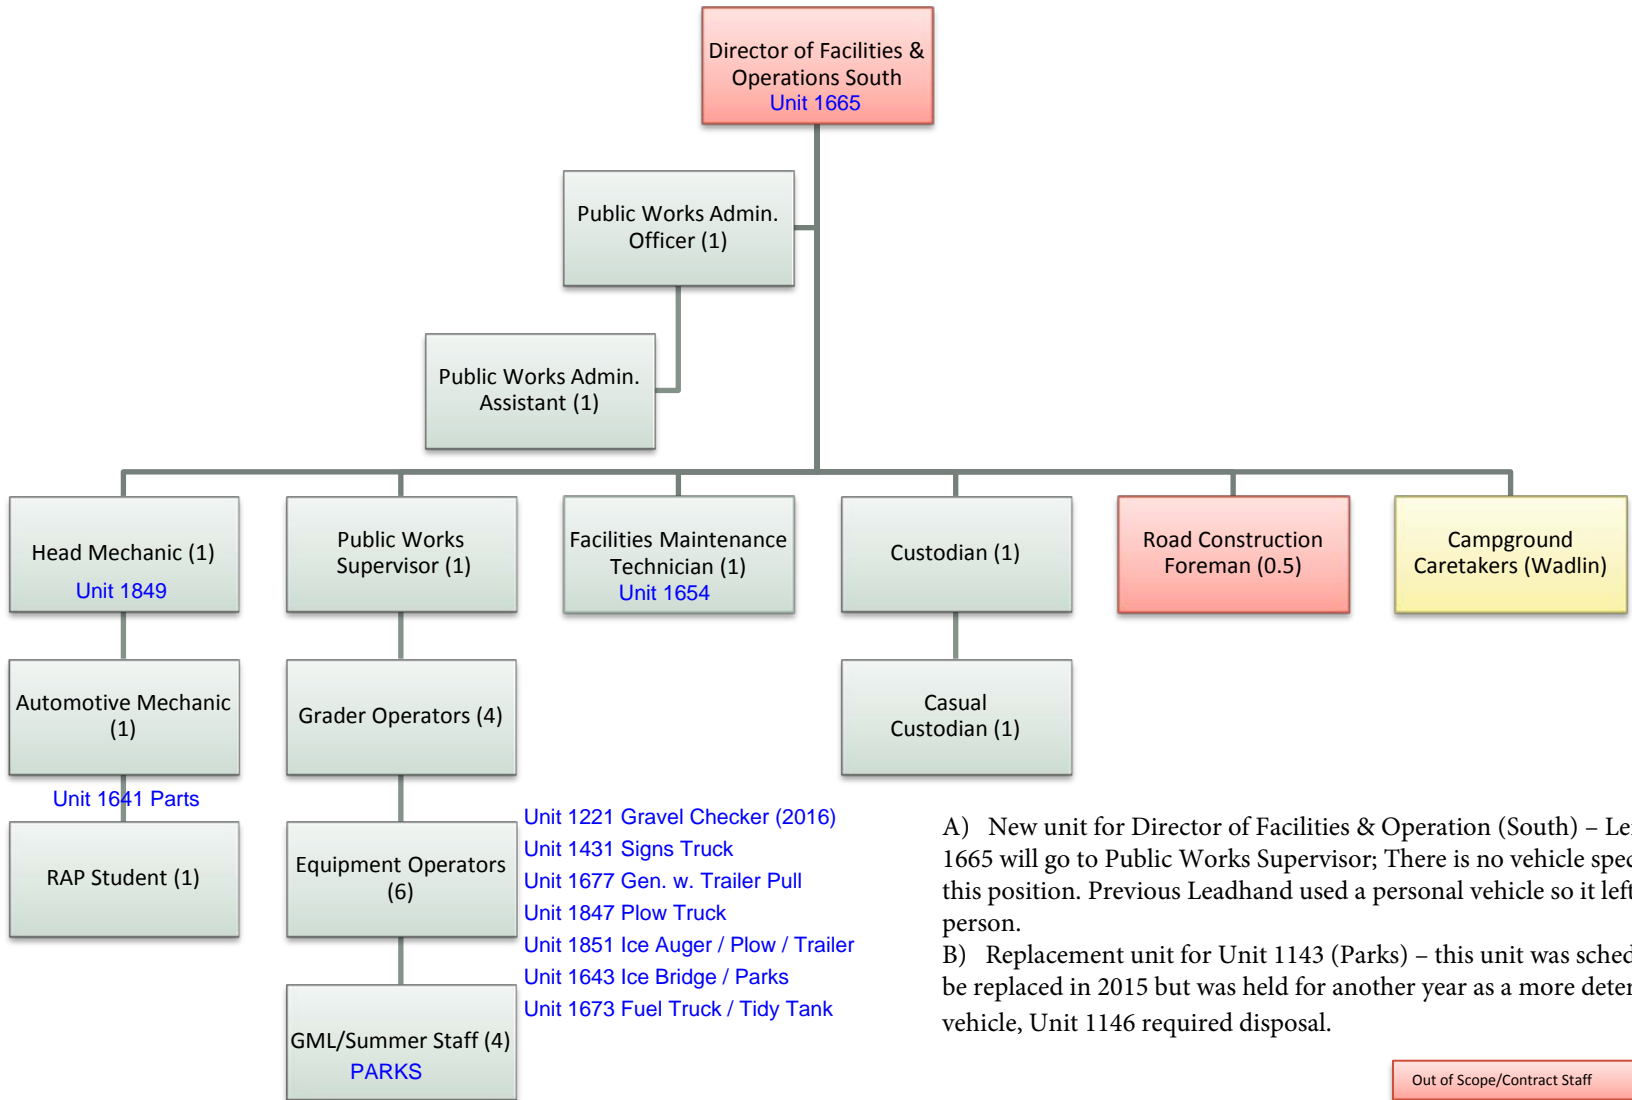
Director of Facilities & Operations South
Unit 1665

Public Works Admin. Officer (1)

Public Works Admin. Assistant (1)

Head Mechanic (1)
Unit 1849

Public Works Supervisor (1)

Facilities Maintenance Technician (1)
Unit 1654

Custodian (1)

Road Construction Foreman (0.5)

Campground Caretakers (Wadlin)

Automotive Mechanic (1)

Unit 1641 Parts

RAP Student (1)

Grader Operators (4)

Equipment Operators (6)

GML/Summer Staff (4)
PARKS

Unit 1221 Gravel Checker (2016)
Unit 1431 Signs Truck
Unit 1677 Gen. w. Trailer Pull
Unit 1847 Plow Truck
Unit 1851 Ice Auger / Plow / Trailer
Unit 1643 Ice Bridge / Parks
Unit 1673 Fuel Truck / Tidy Tank

Casual Custodian (1)

A) New unit for Director of Facilities & Operation (South) – Le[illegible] 1665 will go to Public Works Supervisor; There is no vehicle spec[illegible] this position. Previous Leadhand used a personal vehicle so it left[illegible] person.
B) Replacement unit for Unit 1143 (Parks) – this unit was sched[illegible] be replaced in 2015 but was held for another year as a more dete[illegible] vehicle, Unit 1146 required disposal.

Out of Scope/Contract Staff